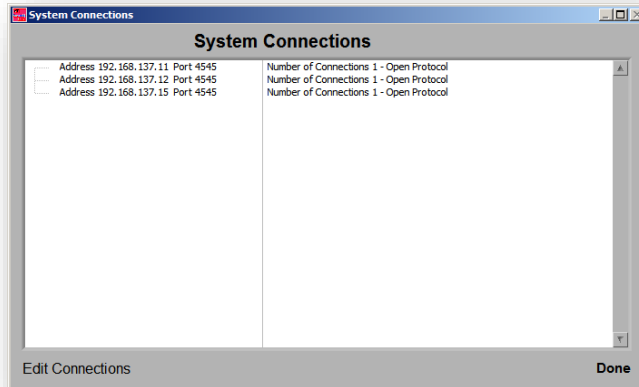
System Connections

System Connections

Address 192.168.137.11 Port 4545
Address 192.168.137.12 Port 4545
Address 192.168.137.15 Port 4545

Number of Connections 1 - Open Protocol
Number of Connections 1 - Open Protocol
Number of Connections 1 - Open Protocol

Edit Connections

Done